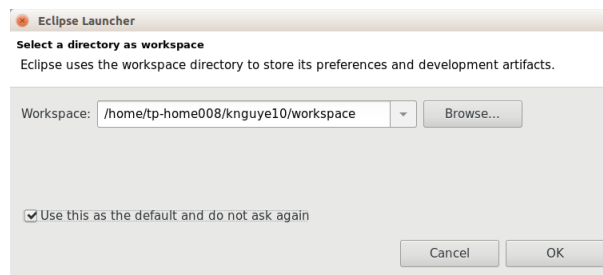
Eclipse Launcher

Select a directory as workspace

Eclipse uses the workspace directory to store its preferences and development artifacts.

Workspace: /home/tp-home008/knguye10/workspace

Browse...

Use this as the default and do not ask again

Cancel

OK